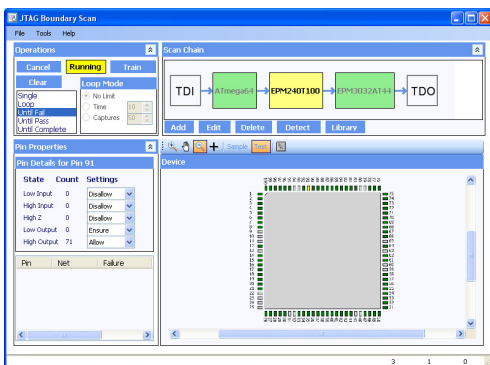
JTAG Boundary Scan

File Tools Help

Operations

Cancel Running Train

Clear

Loop Mode

Single
Loop
Until Fail
Until Pass
Until Complete

No Limit
Time 10
Captures 50

Scan Chain

TDI ATmega64 EPM240T100 EPM3032AT44 TDO

Add Edit Delete Detect Library

Pin Properties

Pin Details for Pin 91

| State | Count | Settings |
|---|---|---|
| Low Input | 0 | Disallow |
| High Input | 0 | Disallow |
| High Z | 0 | Disallow |
| Low Output | 0 | Ensure |
| High Output | 71 | Allow |

| Pin | Net | Failure |
|---|---|---|

Sample Test

Device

3 1 0